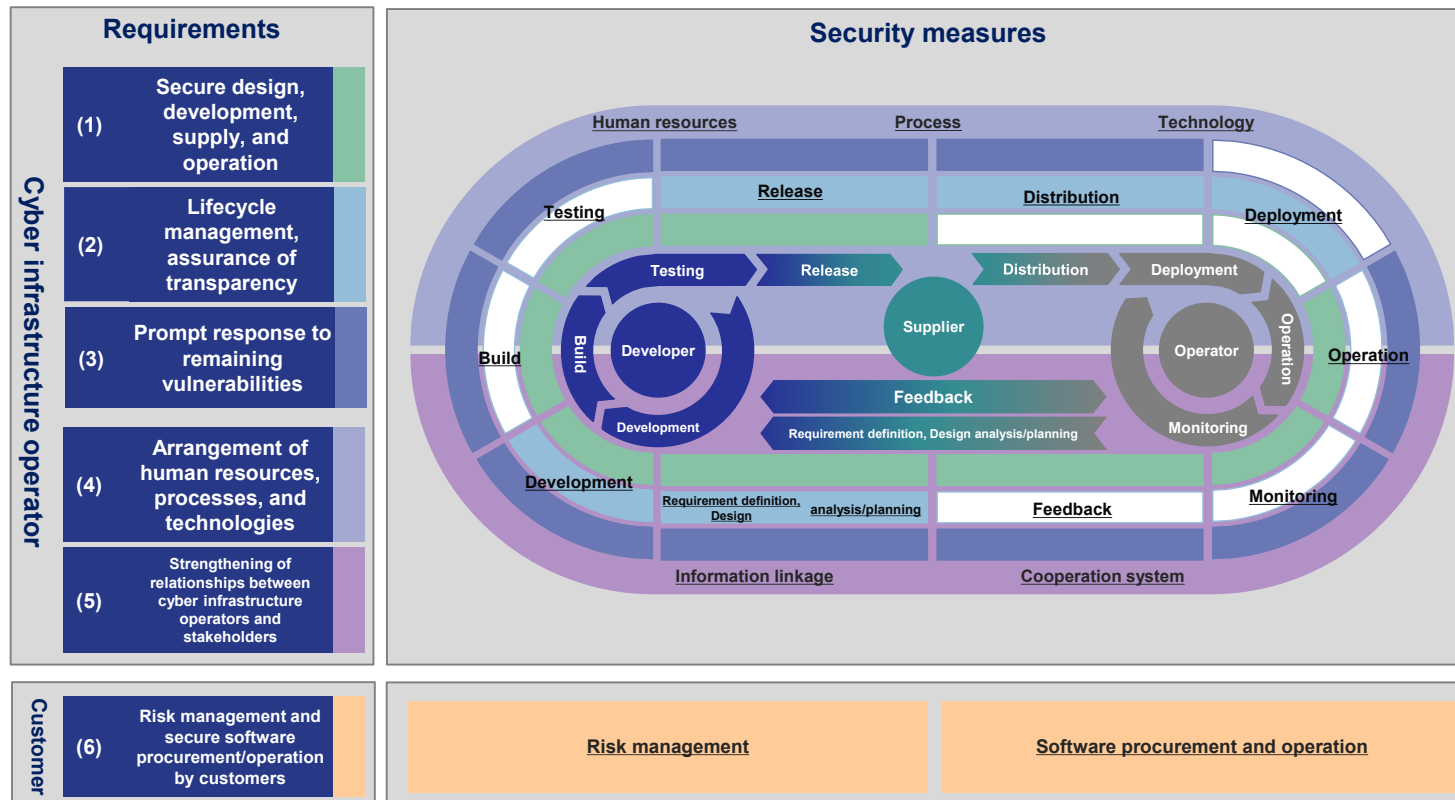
Requirements

Cyber infrastructure operator

(1) Secure design, development, supply, and operation

(2) Lifecycle management, assurance of transparency

(3) Prompt response to remaining vulnerabilities

(4) Arrangement of human resources, processes, and technologies

(5) Strengthening of relationships between cyber infrastructure operators and stakeholders

Security measures

Human resources

Process

Technology

Release

Distribution

Testing

Deployment

Testing

Release

Distribution

Deployment

Supplier

Build

Developer

Operator

Operation

Build

Operation

Feedback

Development

Requirement definition, Design analysis/planning

Monitoring

Development

Monitoring

Requirement definition, Design

analysis/planning

Feedback

Information linkage

Cooperation system

Customer

(6) Risk management and secure software procurement/operation by customers

Risk management

Software procurement and operation